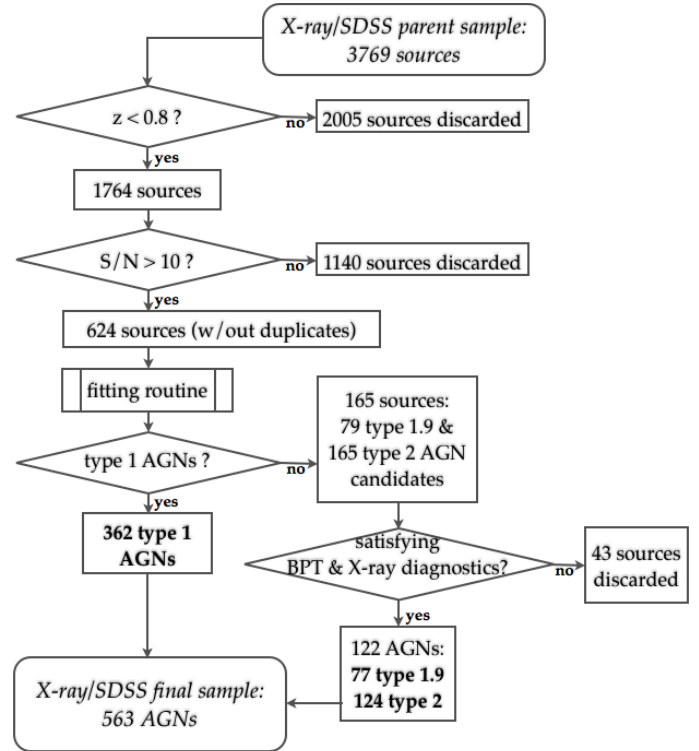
X-ray/SDSS parent sample: 3769 sources

z < 0.8 ?

no

2005 sources discarded

yes

1764 sources

S/N > 10 ?

no

1140 sources discarded

yes

624 sources (w/out duplicates)

fitting routine

type 1 AGNs ?

no

165 sources: 79 type 1.9 & 165 type 2 AGN candidates

yes

**362 type 1 AGNs**

satisfying BPT & X-ray diagnostics?

no

43 sources discarded

yes

122 AGNs: **77 type 1.9** **124 type 2**

X-ray/SDSS final sample: 563 AGNs